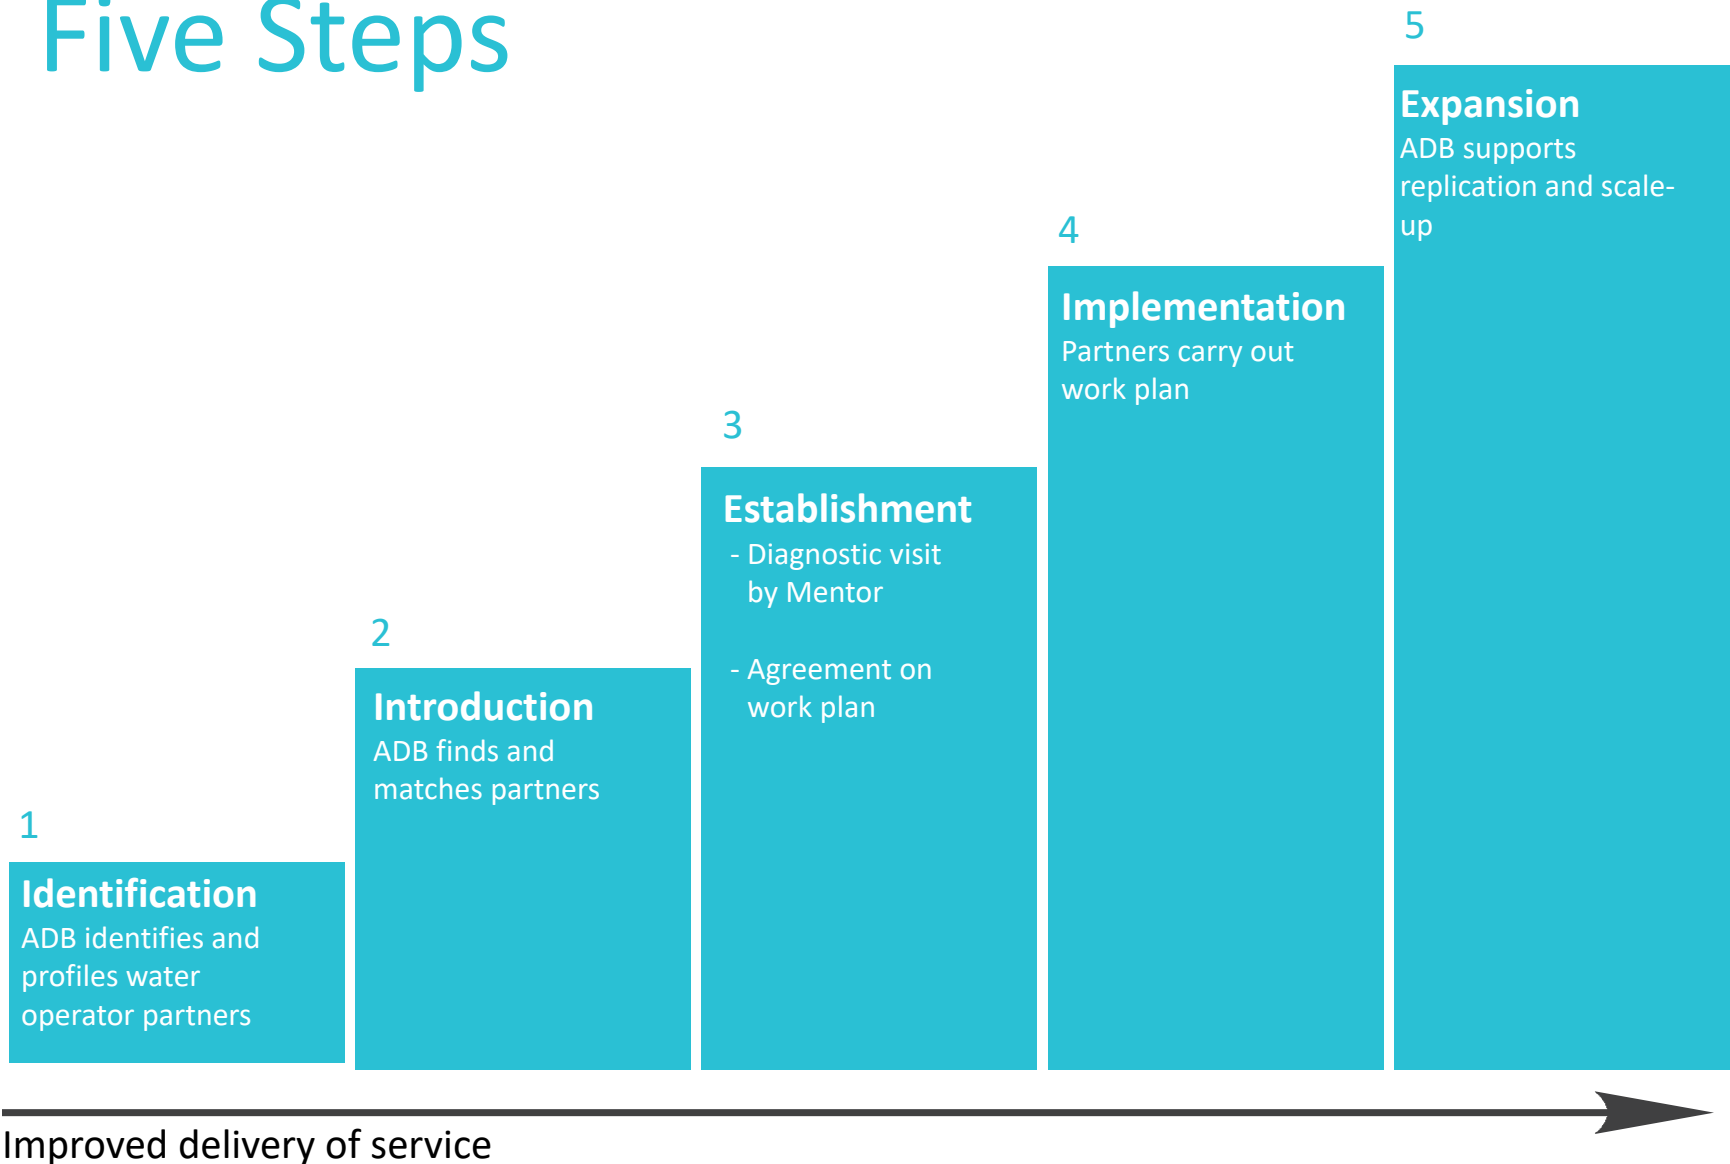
Five Steps

1
Identification
ADB identifies and profiles water operator partners

2
Introduction
ADB finds and matches partners

3
Establishment
- Diagnostic visit by Mentor

- Agreement on work plan

4
Implementation
Partners carry out work plan

5
Expansion
ADB supports replication and scale-up

Improved delivery of service